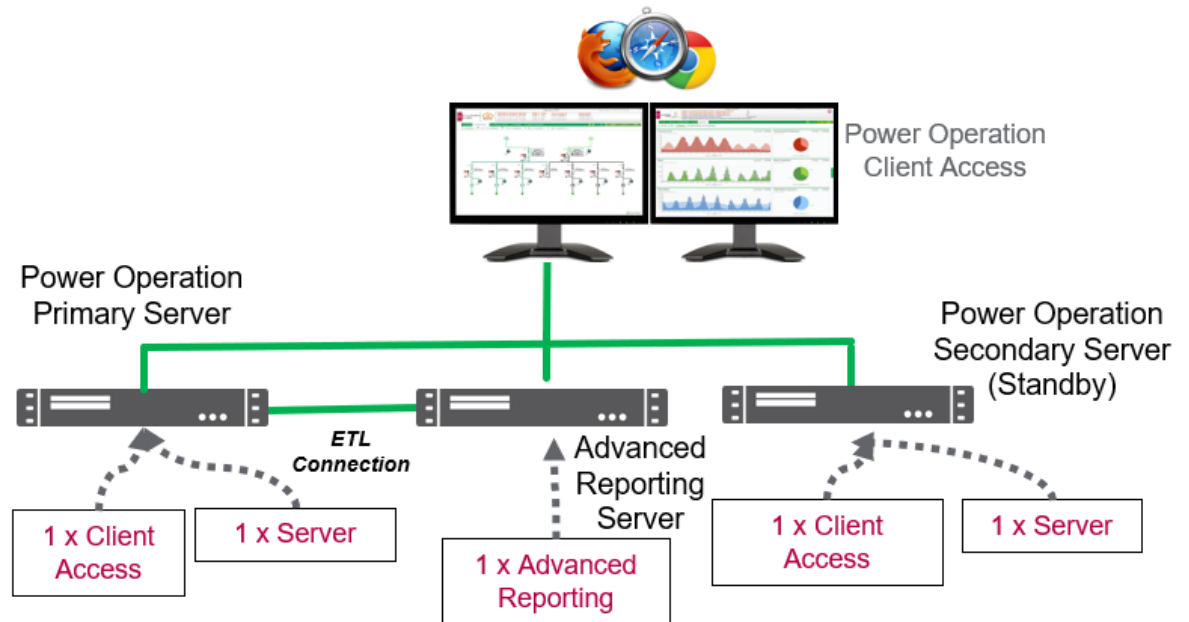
Power Operation Client Access

Power Operation Primary Server

Power Operation Secondary Server (Standby)

ETL Connection

Advanced Reporting Server

1 x Client Access

1 x Server

1 x Advanced Reporting

1 x Client Access

1 x Server